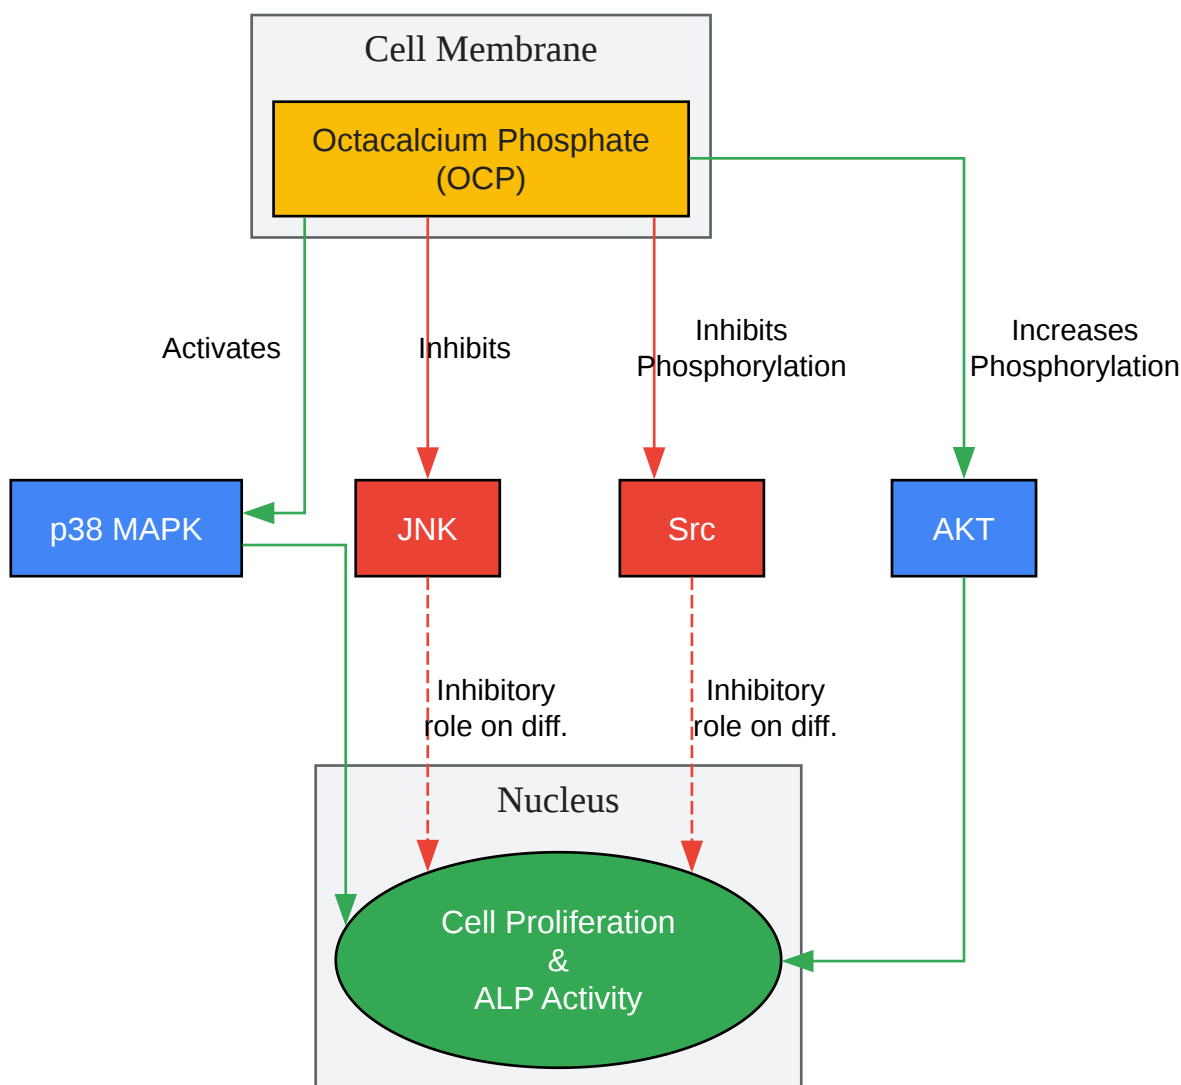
Cell Membrane

Octacalcium Phosphate (OCP)

Activates

Inhibits

Inhibits Phosphorylation

Increases Phosphorylation

p38 MAPK

JNK

Src

AKT

Inhibitory role on diff.

Inhibitory role on diff.

Nucleus

Cell Proliferation & ALP Activity